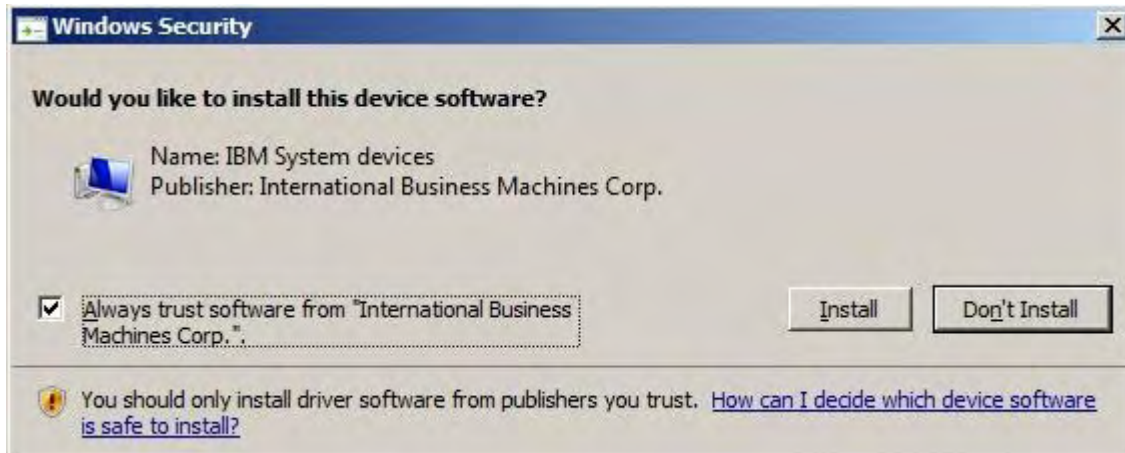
Windows Security

×

Would you like to install this device software?

Name: IBM System devices
Publisher: International Business Machines Corp.

Always trust software from "International Business Machines Corp.".

Install

Don't Install

You should only install driver software from publishers you trust. How can I decide which device software is safe to install?